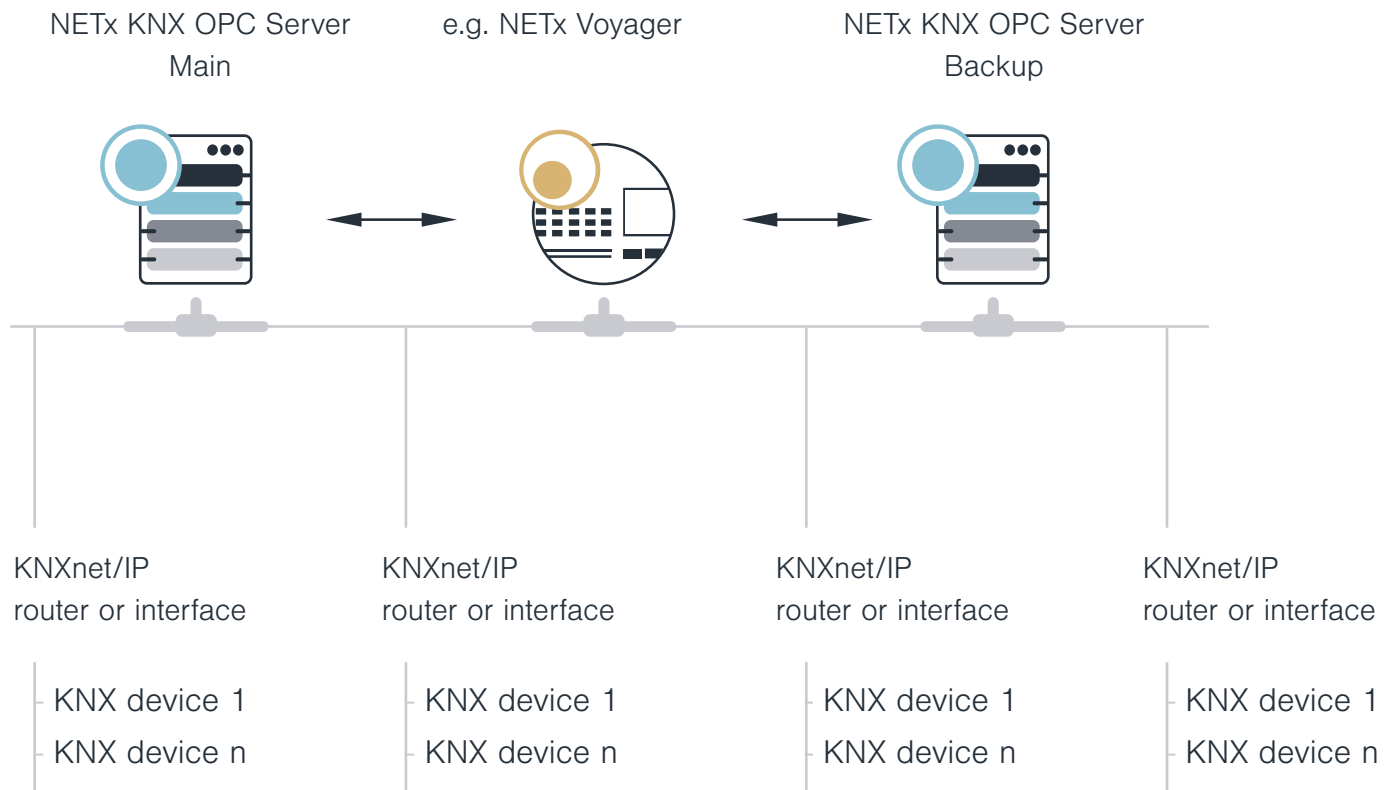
NETx KNX OPC Server Main

e.g. NETx Voyager

NETx KNX OPC Server Backup

KNXnet/IP router or interface

KNX device 1
KNX device n

KNXnet/IP router or interface

KNX device 1
KNX device n

KNXnet/IP router or interface

KNX device 1
KNX device n

KNXnet/IP router or interface

KNX device 1
KNX device n